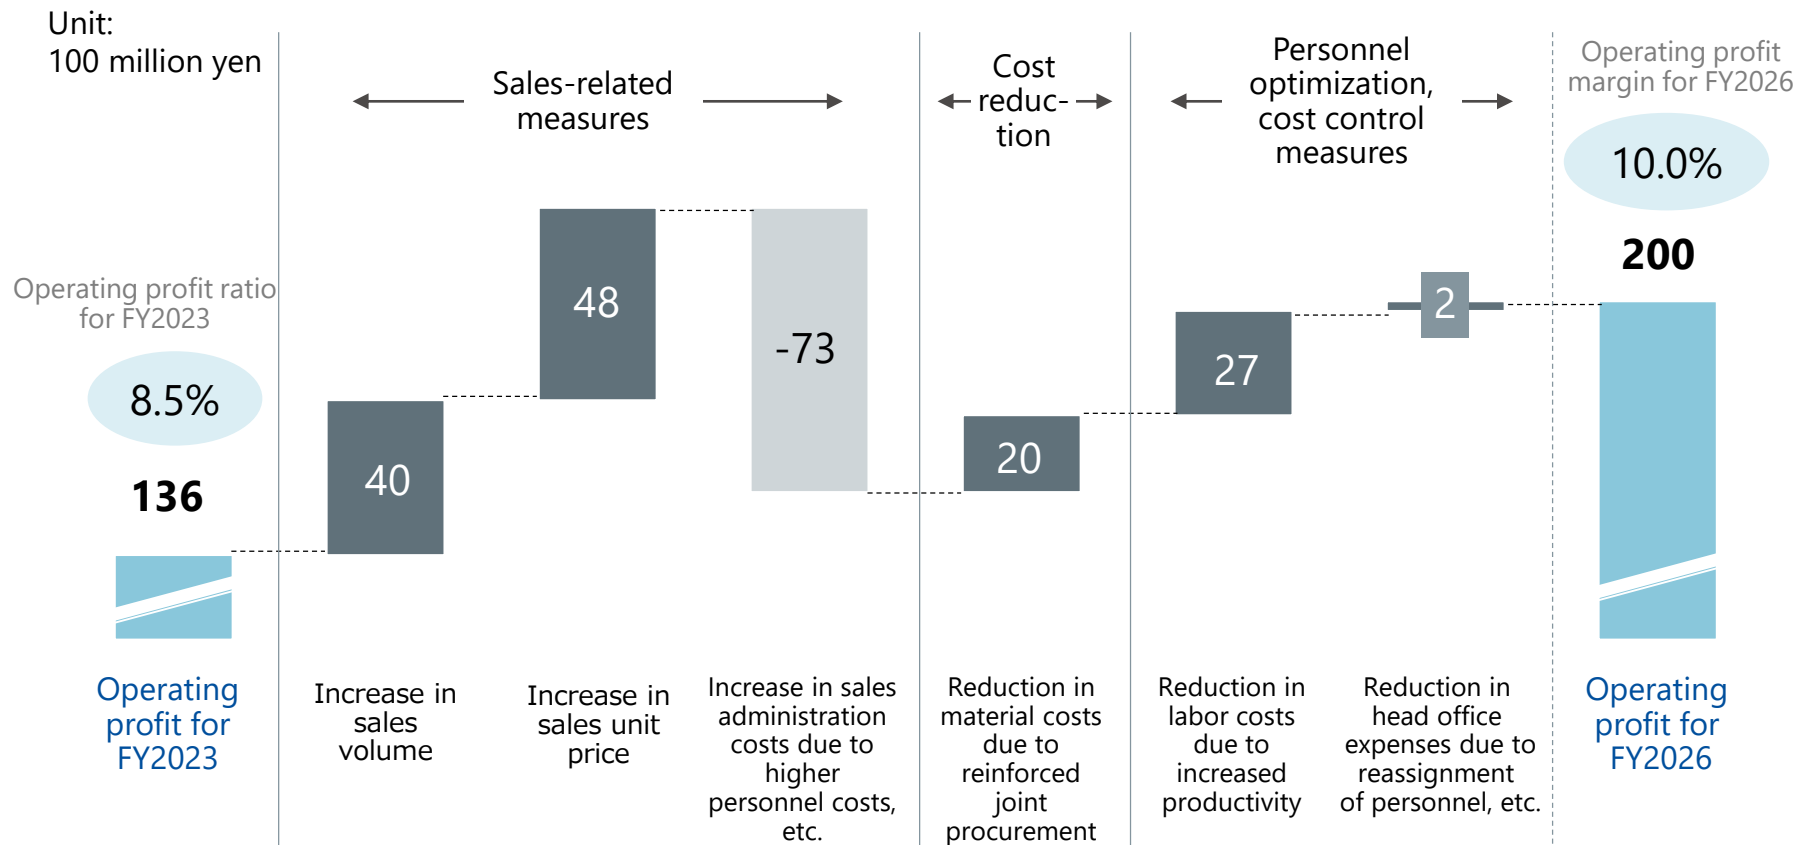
Unit:
100 million yen

Sales-related measures

Cost reduction

Personnel optimization, cost control measures

Operating profit margin for FY2026

10.0%

200

Operating profit ratio for FY2023

8.5%

136

40

48

-73

20

27

2

Operating profit for FY2023

Increase in sales volume

Increase in sales unit price

Increase in sales administration costs due to higher personnel costs, etc.

Reduction in material costs due to reinforced joint procurement

Reduction in labor costs due to increased productivity

Reduction in head office expenses due to reassignment of personnel, etc.

Operating profit for FY2026